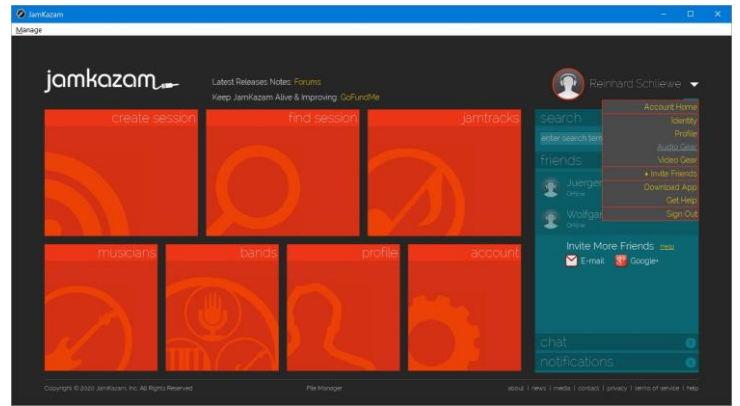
JamKazam

Manage

jamkazam

Latest Releases Notes: Forums

Keep JamKazam Alive & Improving: GoFundMe

Reinhard Schliewe

create session

find session

jamtracks

search

enter search term

friends

Juerger
Offline

Wolfgar
Offline

Account Home
Identity
Profile
Audio Gear
Video Gear
▸ Invite Friends
Download App
Get Help
Sign Out

musicians

bands

profile

account

Invite More Friends help

E-mail

Google+

chat

notifications

Copyright © 2020 JamKazam, Inc. All Rights Reserved

File Manager

about | news | media | contact | privacy | terms of service | help